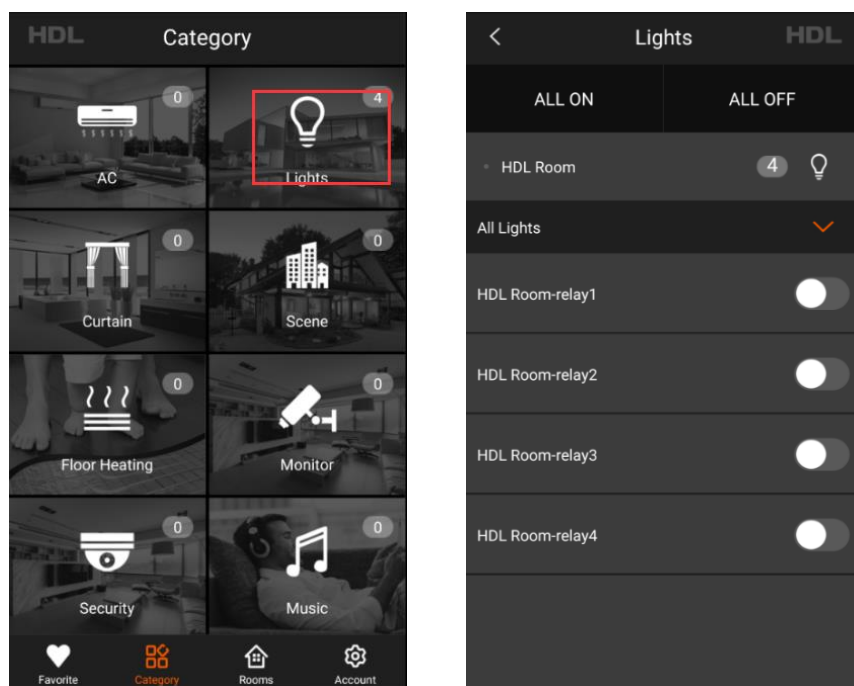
HDL Category

0
AC

4
Lights

0
Curtain

0
Scene

0
Floor Heating

0
Monitor

0
Security

0
Music

Favorite Category Rooms Account

Lights HDL

ALL ON
ALL OFF

HDL Room 4

All Lights

HDL Room-relay1

HDL Room-relay2

HDL Room-relay3

HDL Room-relay4